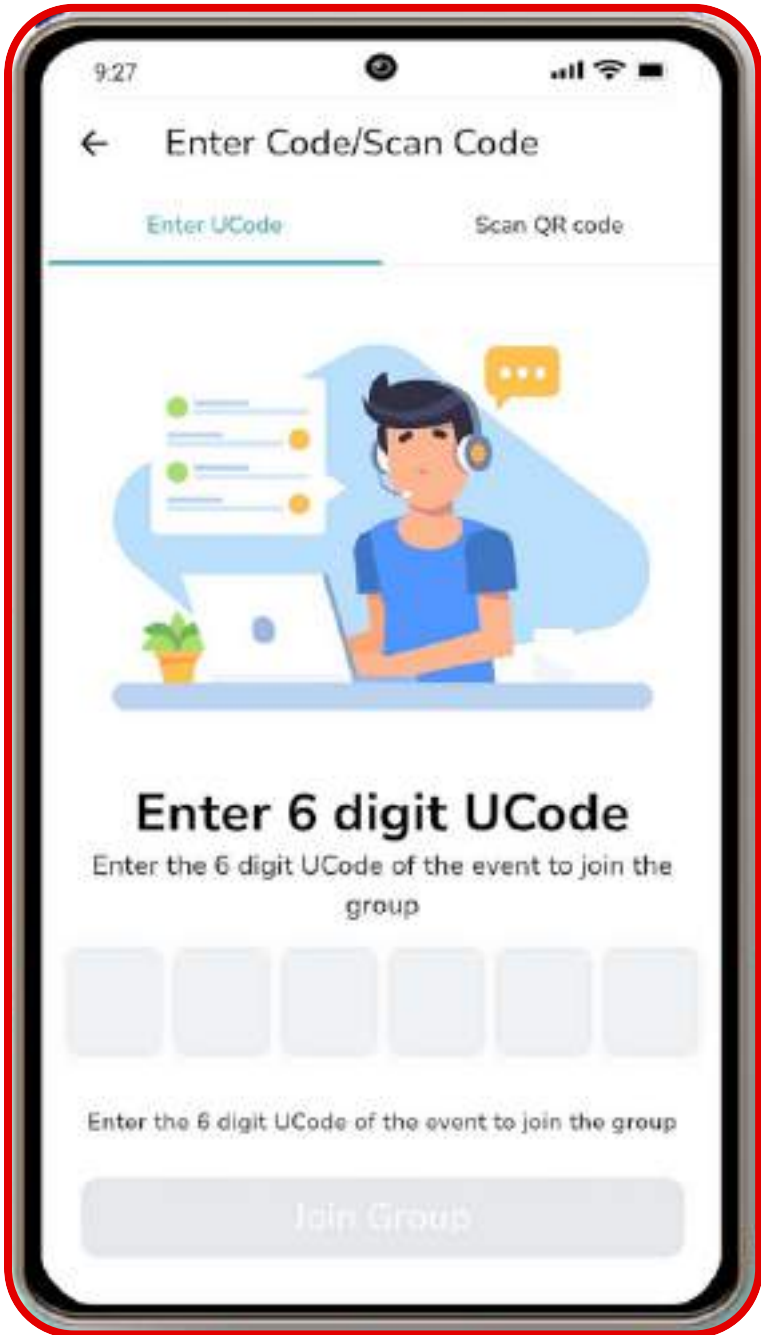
9:27

←

Enter Code/Scan Code

Enter UCode

Scan QR code

Enter 6 digit UCode

Enter the 6 digit UCode of the event to join the group

Enter the 6 digit UCode of the event to join the group

Join Group